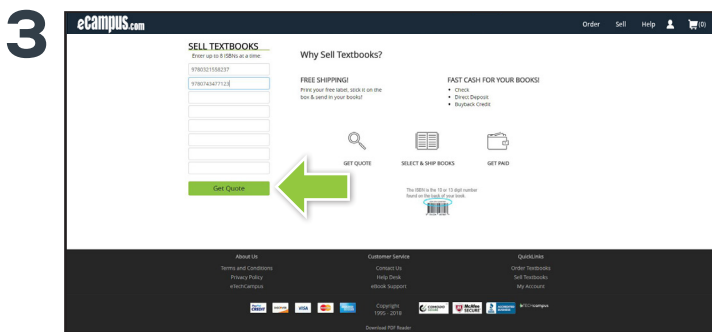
3

eCampus.com

Order Sell Help (0)

SELL TEXTBOOKS
Enter up to 8 ISBNs at a time.

9780321558237
9780743477123

Get Quote

Why Sell Textbooks?

FREE SHIPPING!
Print your free label, stick it on the box & send in your books!

FAST CASH FOR YOUR BOOKS!
• Check
• Direct Deposit
• Buyback Credit

GET QUOTE
SELECT & SHIP BOOKS
GET PAID

The ISBN is the 10 or 13 digit number found on the back of your book.

About Us
Terms and Conditions
Privacy Policy
eTechCampus

Customer Service
Contact Us
Help Desk
eBook Support

QuickLinks
Order Textbooks
Sell Textbooks
My Account

Copyright
1999 - 2018

Download PDF Reader